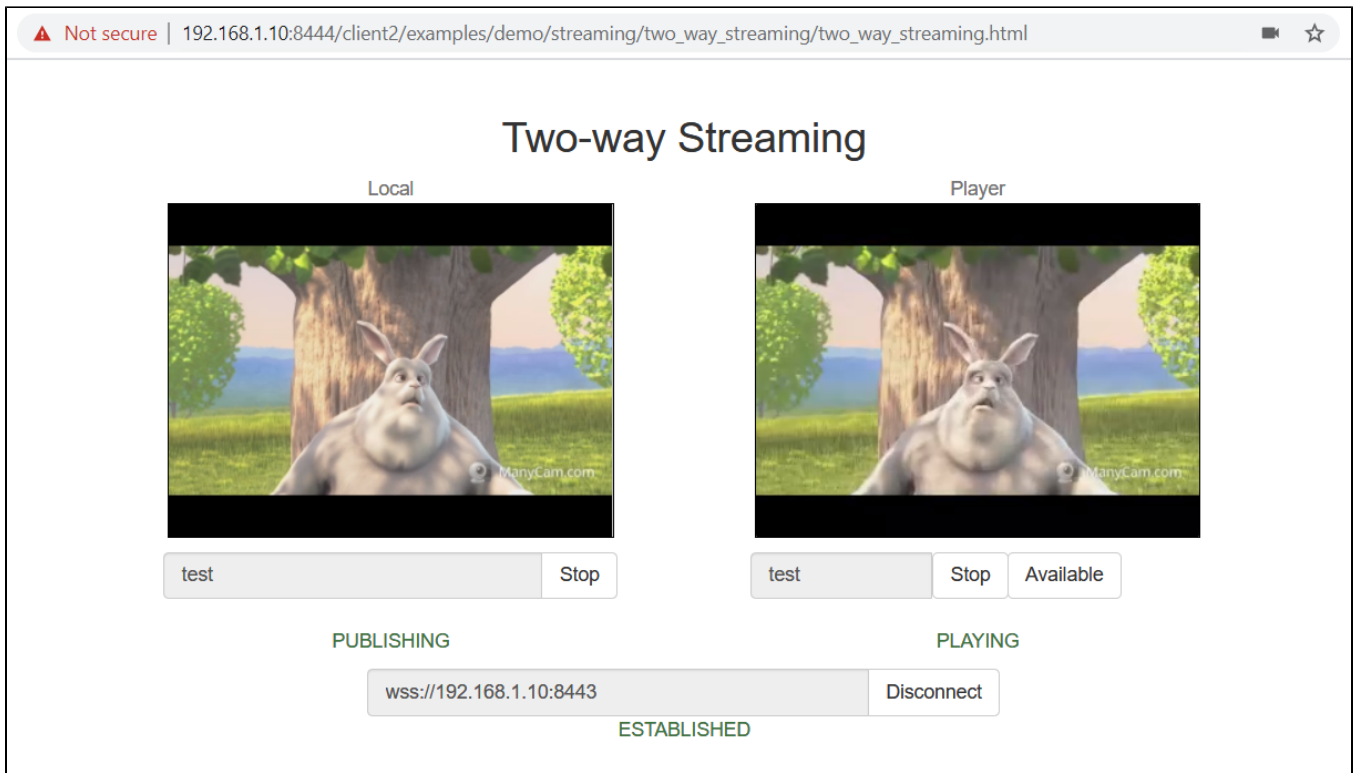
Not secure | 192.168.1.10:8444/client2/examples/demo/streaming/two_way_streaming/two_way_streaming.html

Two-way Streaming

Local

ManyCam.com

test Stop

PUBLISHING

Player

ManyCam.com

test Stop Available

PLAYING

wss://192.168.1.10:8443 Disconnect

ESTABLISHED